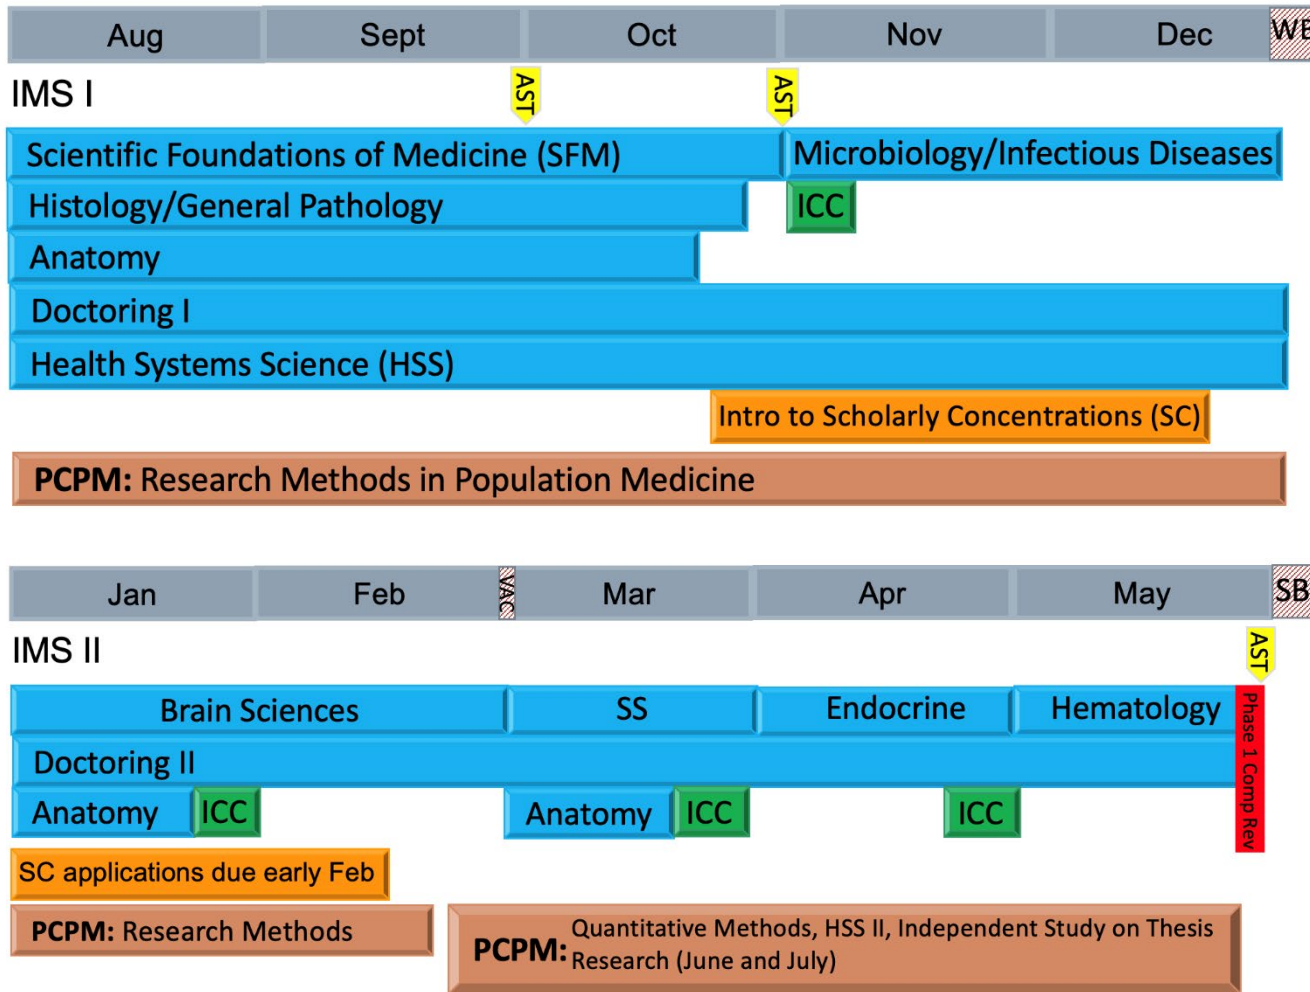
Aug | Sept | Oct | Nov | Dec | WB

IMS I

AST

AST

Scientific Foundations of Medicine (SFM)

Microbiology/Infectious Diseases

Histology/General Pathology

ICC

Anatomy

Doctoring I

Health Systems Science (HSS)

Intro to Scholarly Concentrations (SC)

**PCPM:** Research Methods in Population Medicine

Jan | Feb | VAC | Mar | Apr | May | SB

IMS II

AST

Brain Sciences

SS

Endocrine

Hematology

Phase 1 Comp Rev

Doctoring II

Anatomy

ICC

Anatomy

ICC

ICC

SC applications due early Feb

**PCPM:** Research Methods

**PCPM:** Quantitative Methods, HSS II, Independent Study on Thesis Research (June and July)